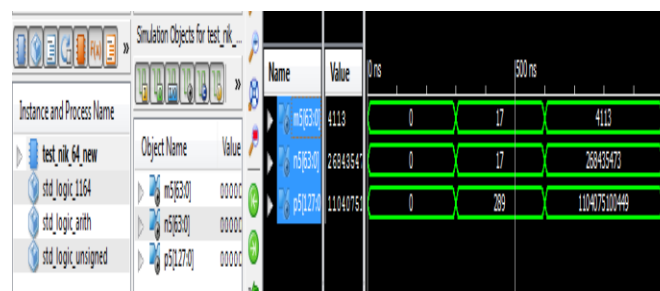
Simulation Objects for test_nik_...

Instance and Process Name

test_nik_64_new

std_logic_1164

std_logic_arith

std_logic_unsigned

Object Name

Value

m5[63:0]

00000

n5[63:0]

00000

p5[127:0]

00000

Name

Value

0 ns

500 ns

m5[63:0]

4113

0

17

4113

n5[63:0]

26843547

0

17

268435473

p5[127:0]

11040751

0

289

1104075100449